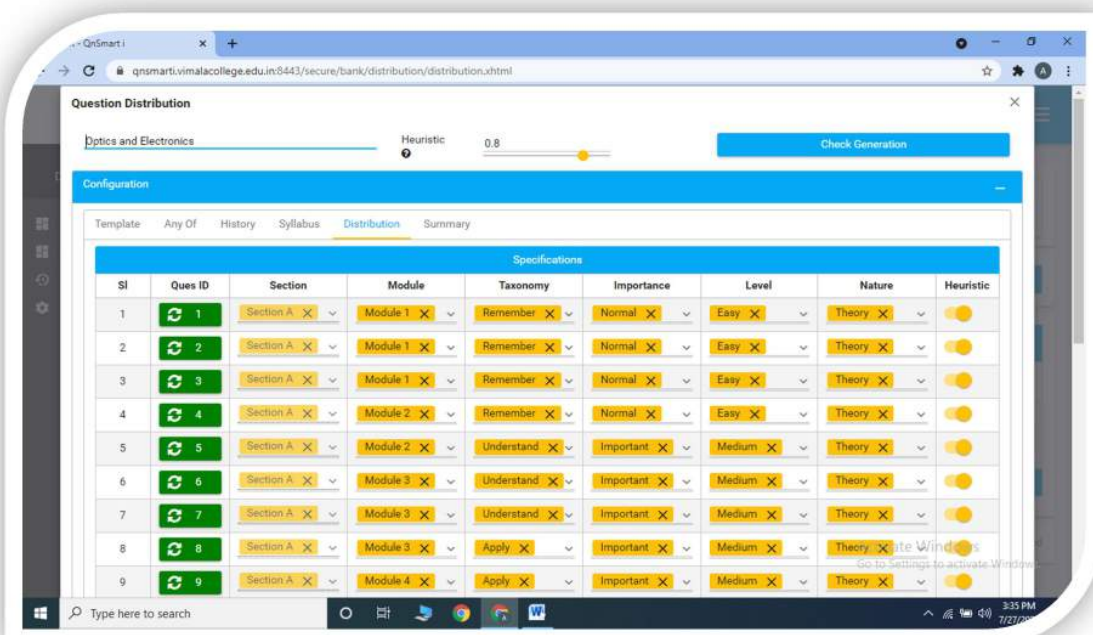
- QnSmart i

qnsmarti.vimalacollege.edu.in:8443/secure/bank/distribution/distribution.xhtml

Question Distribution

Optics and Electronics

Heuristic

0.8

Check Generation

Configuration

Template Any Of History Syllabus Distribution Summary

Specifications

| Sl | Ques ID | Section | Module | Taxonomy | Importance | Level | Nature | Heuristic |
|---|---|---|---|---|---|---|---|---|
| 1 | 1 | Section A | Module 1 | Remember | Normal | Easy | Theory | |
| 2 | 2 | Section A | Module 1 | Remember | Normal | Easy | Theory | |
| 3 | 3 | Section A | Module 1 | Remember | Normal | Easy | Theory | |
| 4 | 4 | Section A | Module 2 | Remember | Normal | Easy | Theory | |
| 5 | 5 | Section A | Module 2 | Understand | Important | Medium | Theory | |
| 6 | 6 | Section A | Module 3 | Understand | Important | Medium | Theory | |
| 7 | 7 | Section A | Module 3 | Understand | Important | Medium | Theory | |
| 8 | 8 | Section A | Module 3 | Apply | Important | Medium | Theory | |
| 9 | 9 | Section A | Module 4 | Apply | Important | Medium | Theory | |

Activate Windows
Go to Settings to activate Windows.

Type here to search

3:35 PM
7/27/20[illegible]